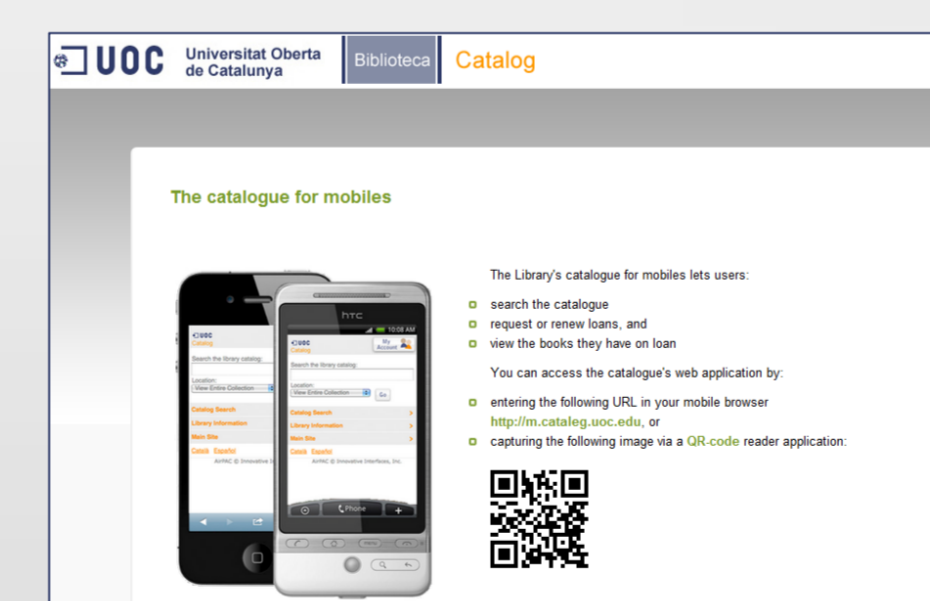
UOC Universitat Oberta de Catalunya

Biblioteca

Catalog

The catalogue for mobiles

The Library's catalogue for mobiles lets users:

- search the catalogue
- request or renew loans, and
- view the books they have on loan

You can access the catalogue's web application by:

- entering the following URL in your mobile browser http://m.cataleg.uoc.edu, or
- capturing the following image via a QR-code reader application:

UOC
Catalog
Search the library catalog:
Location:
View Entire Collection
Catalog Search
Library Information
Main Site
Català Español
AirPAC © Innovative I

htc
10:08 AM
UOC
Catalog
My Account
Search the library catalog:
Location:
View Entire Collection
Go
Catalog Search
Library Information
Main Site
Català Español
AirPAC © Innovative Interfaces, Inc.
Phone